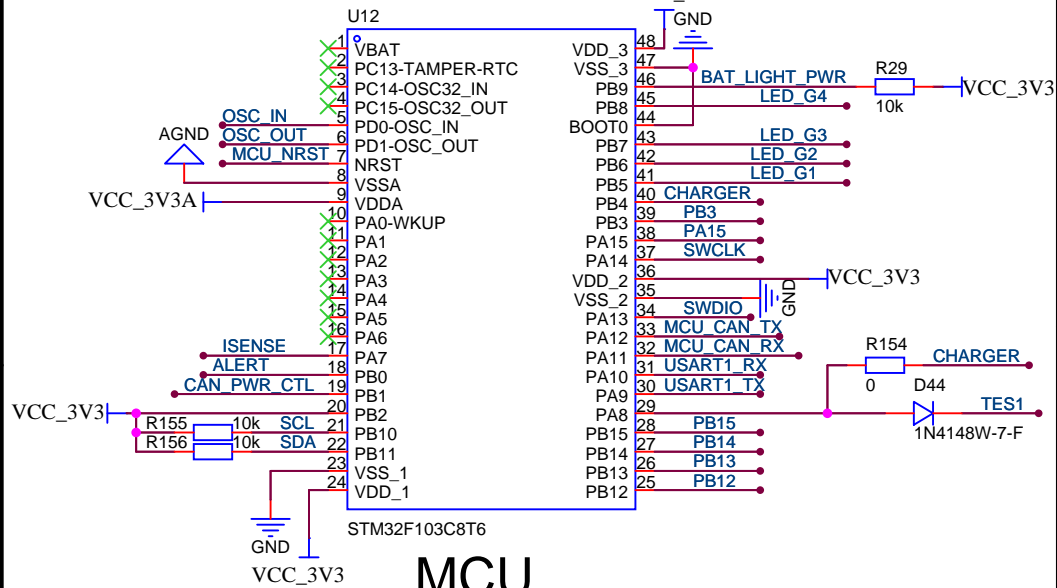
U12

1 VBAT
2 PC13-TAMPER-RTC
3 PC14-OSC32_IN
4 PC15-OSC32_OUT
5 PD0-OSC_IN
6 PD1-OSC_OUT
7 NRST
8 VSSA
9 VDDA
10 PA0-WKUP
11 PA1
12 PA2
13 PA3
14 PA4
15 PA5
16 PA6
17 PA7
18 PB0
19 PB1
20 PB2
21 PB10
22 PB11
23 VSS_1
24 VDD_1

48 VDD_3
47 VSS_3
46 PB9
45 PB8
44 BOOT0
43 PB7
42 PB6
41 PB5
40 PB4
39 PB3
38 PA15
37 PA14
36 VDD_2
35 VSS_2
34 PA13
33 PA12
32 PA11
31 PA10
30 PA9
29 PA8
28 PB15
27 PB14
26 PB13
25 PB12

STM32F103C8T6

GND
BAT_LIGHT_PWR
R29
VCC_3V3
10k
LED_G4
LED_G3
LED_G2
LED_G1
CHARGER
PB3
PA15
SWCLK
VCC_3V3
GND
SWDIO
MCU_CAN_TX
MCU_CAN_RX
USART1_RX
USART1_TX
R154
CHARGER
0
D44
TES1
1N4148W-7-F
PB15
PB14
PB13
PB12

OSC_IN
AGND
OSC_OUT
MCU_NRST
VCC_3V3A
ISENSE
ALERT
CAN_PWR_CTL
VCC_3V3
R155
10k
SCL
R156
10k
SDA
GND
VCC_3V3

MCU